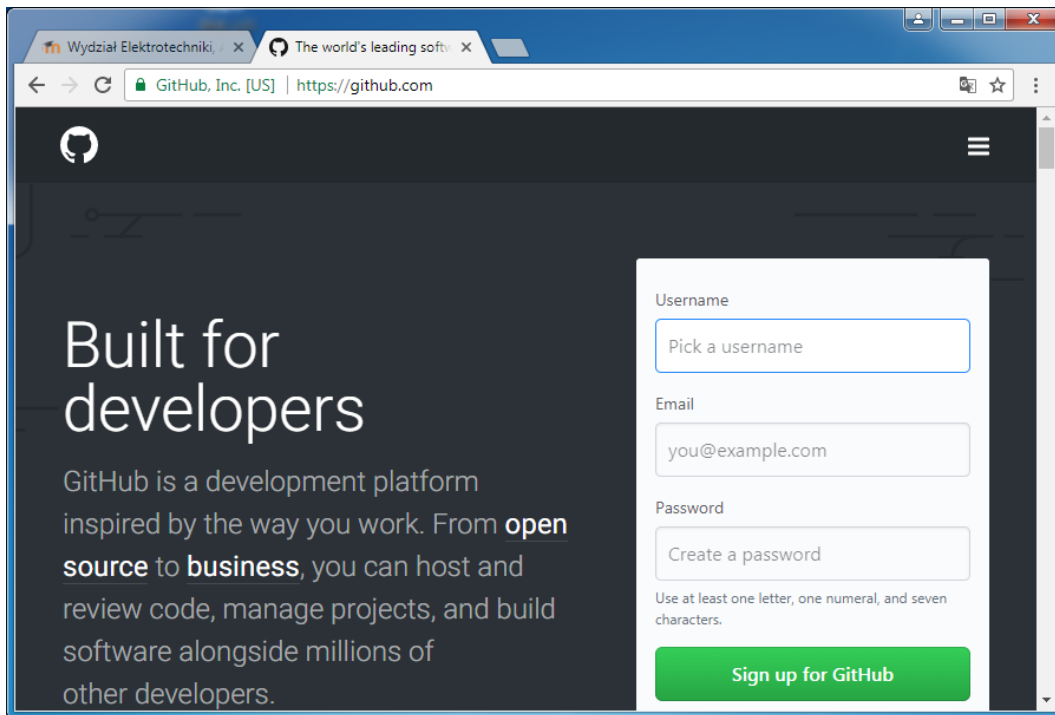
Wydział Elektrotechniki, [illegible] ×
The world's leading softv ×

GitHub, Inc. [US] | https://github.com

Built for developers

GitHub is a development platform inspired by the way you work. From open source to business, you can host and review code, manage projects, and build software alongside millions of other developers.

Username
Pick a username
Email
you@example.com
Password
Create a password
Use at least one letter, one numeral, and seven characters.
Sign up for GitHub